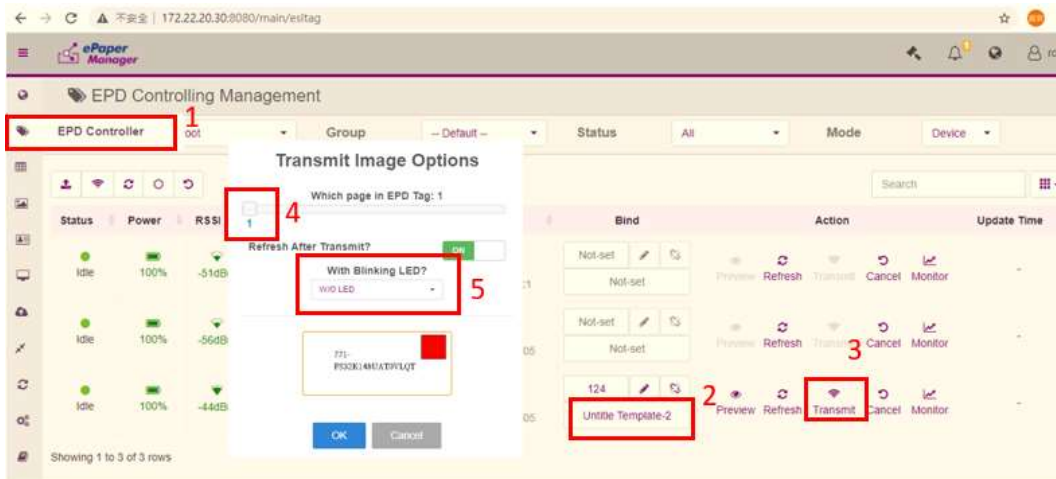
← → C ▲ 不安全 | 172.22.20.30:8080/main/esltag

ePaper Manager

EPD Controlling Management

EPD Controller 1 oot Group – Default – Status All Mode Device

Transmit Image Options

Which page in EPD Tag: 1

4

1

Refresh After Transmit? ON

With Blinking LED?

W/O LED

5

771-
P332K148UAT0VLQT

OK Cancel

Search

| Status | Power | RSSI | Bind | Action | Update Time |
|---|---|---|---|---|---|
| Idle | 100% | -51dB | Not-set / Not-set | Preview Refresh Transmit Cancel Monitor | - |
| Idle | 100% | -56dB | Not-set / Not-set | Preview Refresh Transmit Cancel Monitor | - |
| Idle | 100% | -44dB | 124 / Untitle Template-2 | Preview Refresh Transmit Cancel Monitor | - |

2

3

Showing 1 to 3 of 3 rows